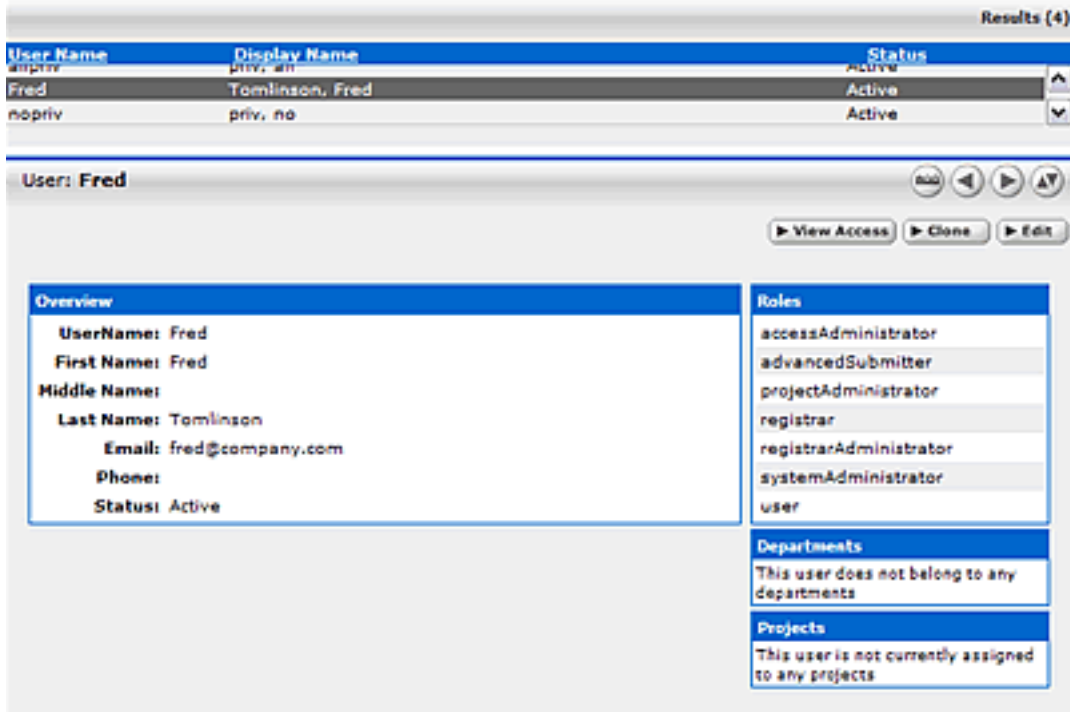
Results (4)

| User Name | Display Name | Status |
|---|---|---|
| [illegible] | priv, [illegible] | Active |
| Fred | Tomlinson, Fred | Active |
| nopriv | priv, no | Active |

User: Fred

▶ View Access ▶ Clone ▶ Edit

Overview

UserName: Fred
First Name: Fred
Middle Name:
Last Name: Tomlinson
Email: fred@company.com
Phone:
Status: Active

Roles

accessAdministrator
advancedSubmitter
projectAdministrator
registrar
registrarAdministrator
systemAdministrator
user

Departments

This user does not belong to any departments

Projects

This user is not currently assigned to any projects